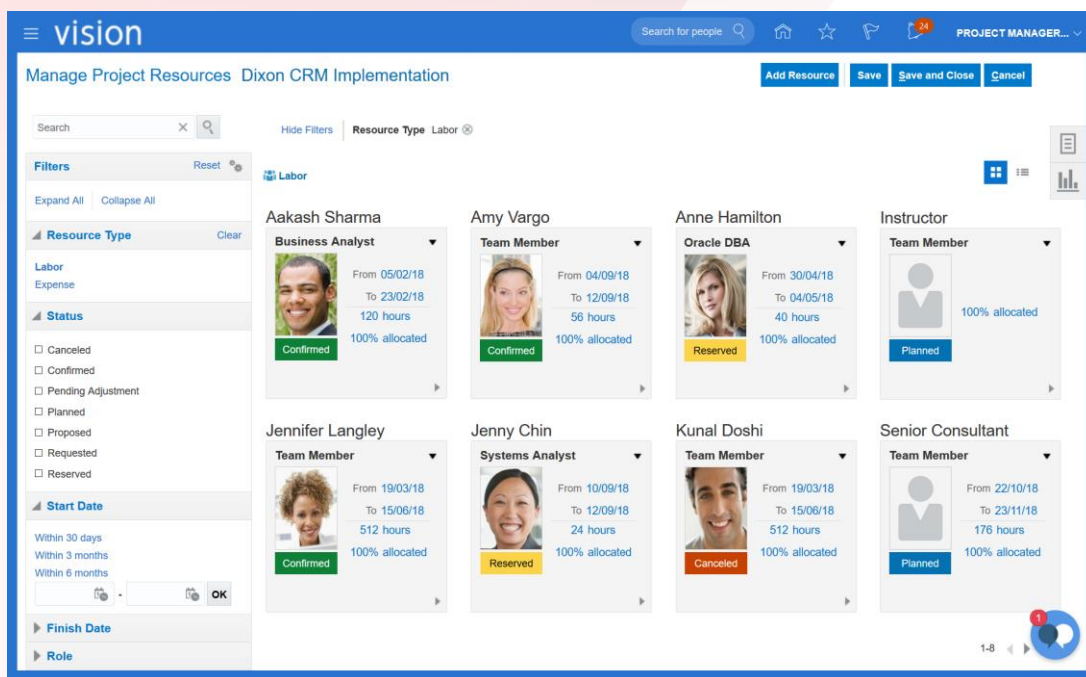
≡ vision

Search for people

24

PROJECT MANAGER...

Manage Project Resources Dixon CRM Implementation

Add Resource Save Save and Close Cancel

Search

Filters Reset

Expand All Collapse All

Resource Type Clear

Labor
Expense

Status

☐ Canceled
☐ Confirmed
☐ Pending Adjustment
☐ Planned
☐ Proposed
☐ Requested
☐ Reserved

Start Date

Within 30 days
Within 3 months
Within 6 months

- OK

Finish Date

Role

Hide Filters Resource Type Labor

Labor

Aakash Sharma
Business Analyst
From 05/02/18
To 23/02/18
120 hours
100% allocated
Confirmed

Amy Vargo
Team Member
From 04/09/18
To 12/09/18
56 hours
100% allocated
Confirmed

Anne Hamilton
Oracle DBA
From 30/04/18
To 04/05/18
40 hours
100% allocated
Reserved

Instructor
Team Member
100% allocated
Planned

Jennifer Langley
Team Member
From 19/03/18
To 15/06/18
512 hours
100% allocated
Confirmed

Jenny Chin
Systems Analyst
From 10/09/18
To 12/09/18
24 hours
100% allocated
Reserved

Kunal Doshi
Team Member
From 19/03/18
To 15/06/18
512 hours
100% allocated
Canceled

Senior Consultant
Team Member
From 22/10/18
To 23/11/18
176 hours
100% allocated
Planned

1-8

1